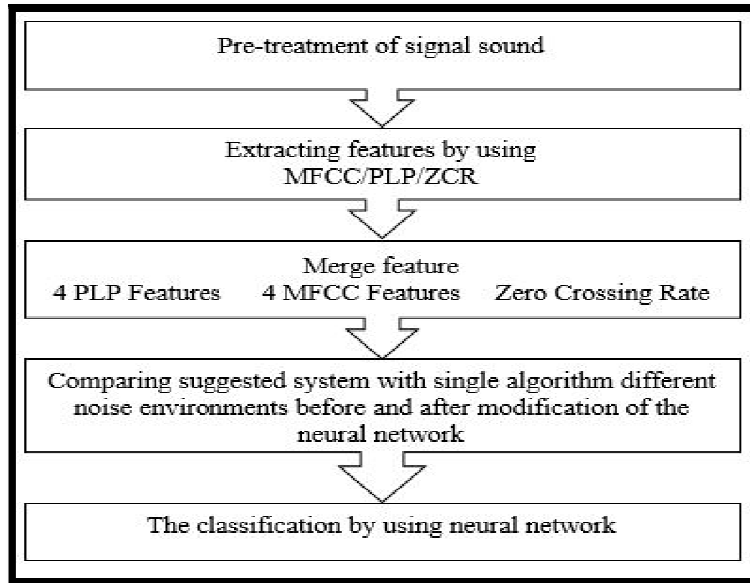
Pre-treatment of signal sound

Extracting features by using MFCC/PLP/ZCR

Merge feature
4 PLP Features 4 MFCC Features Zero Crossing Rate

Comparing suggested system with single algorithm different noise environments before and after modification of the neural network

The classification by using neural network